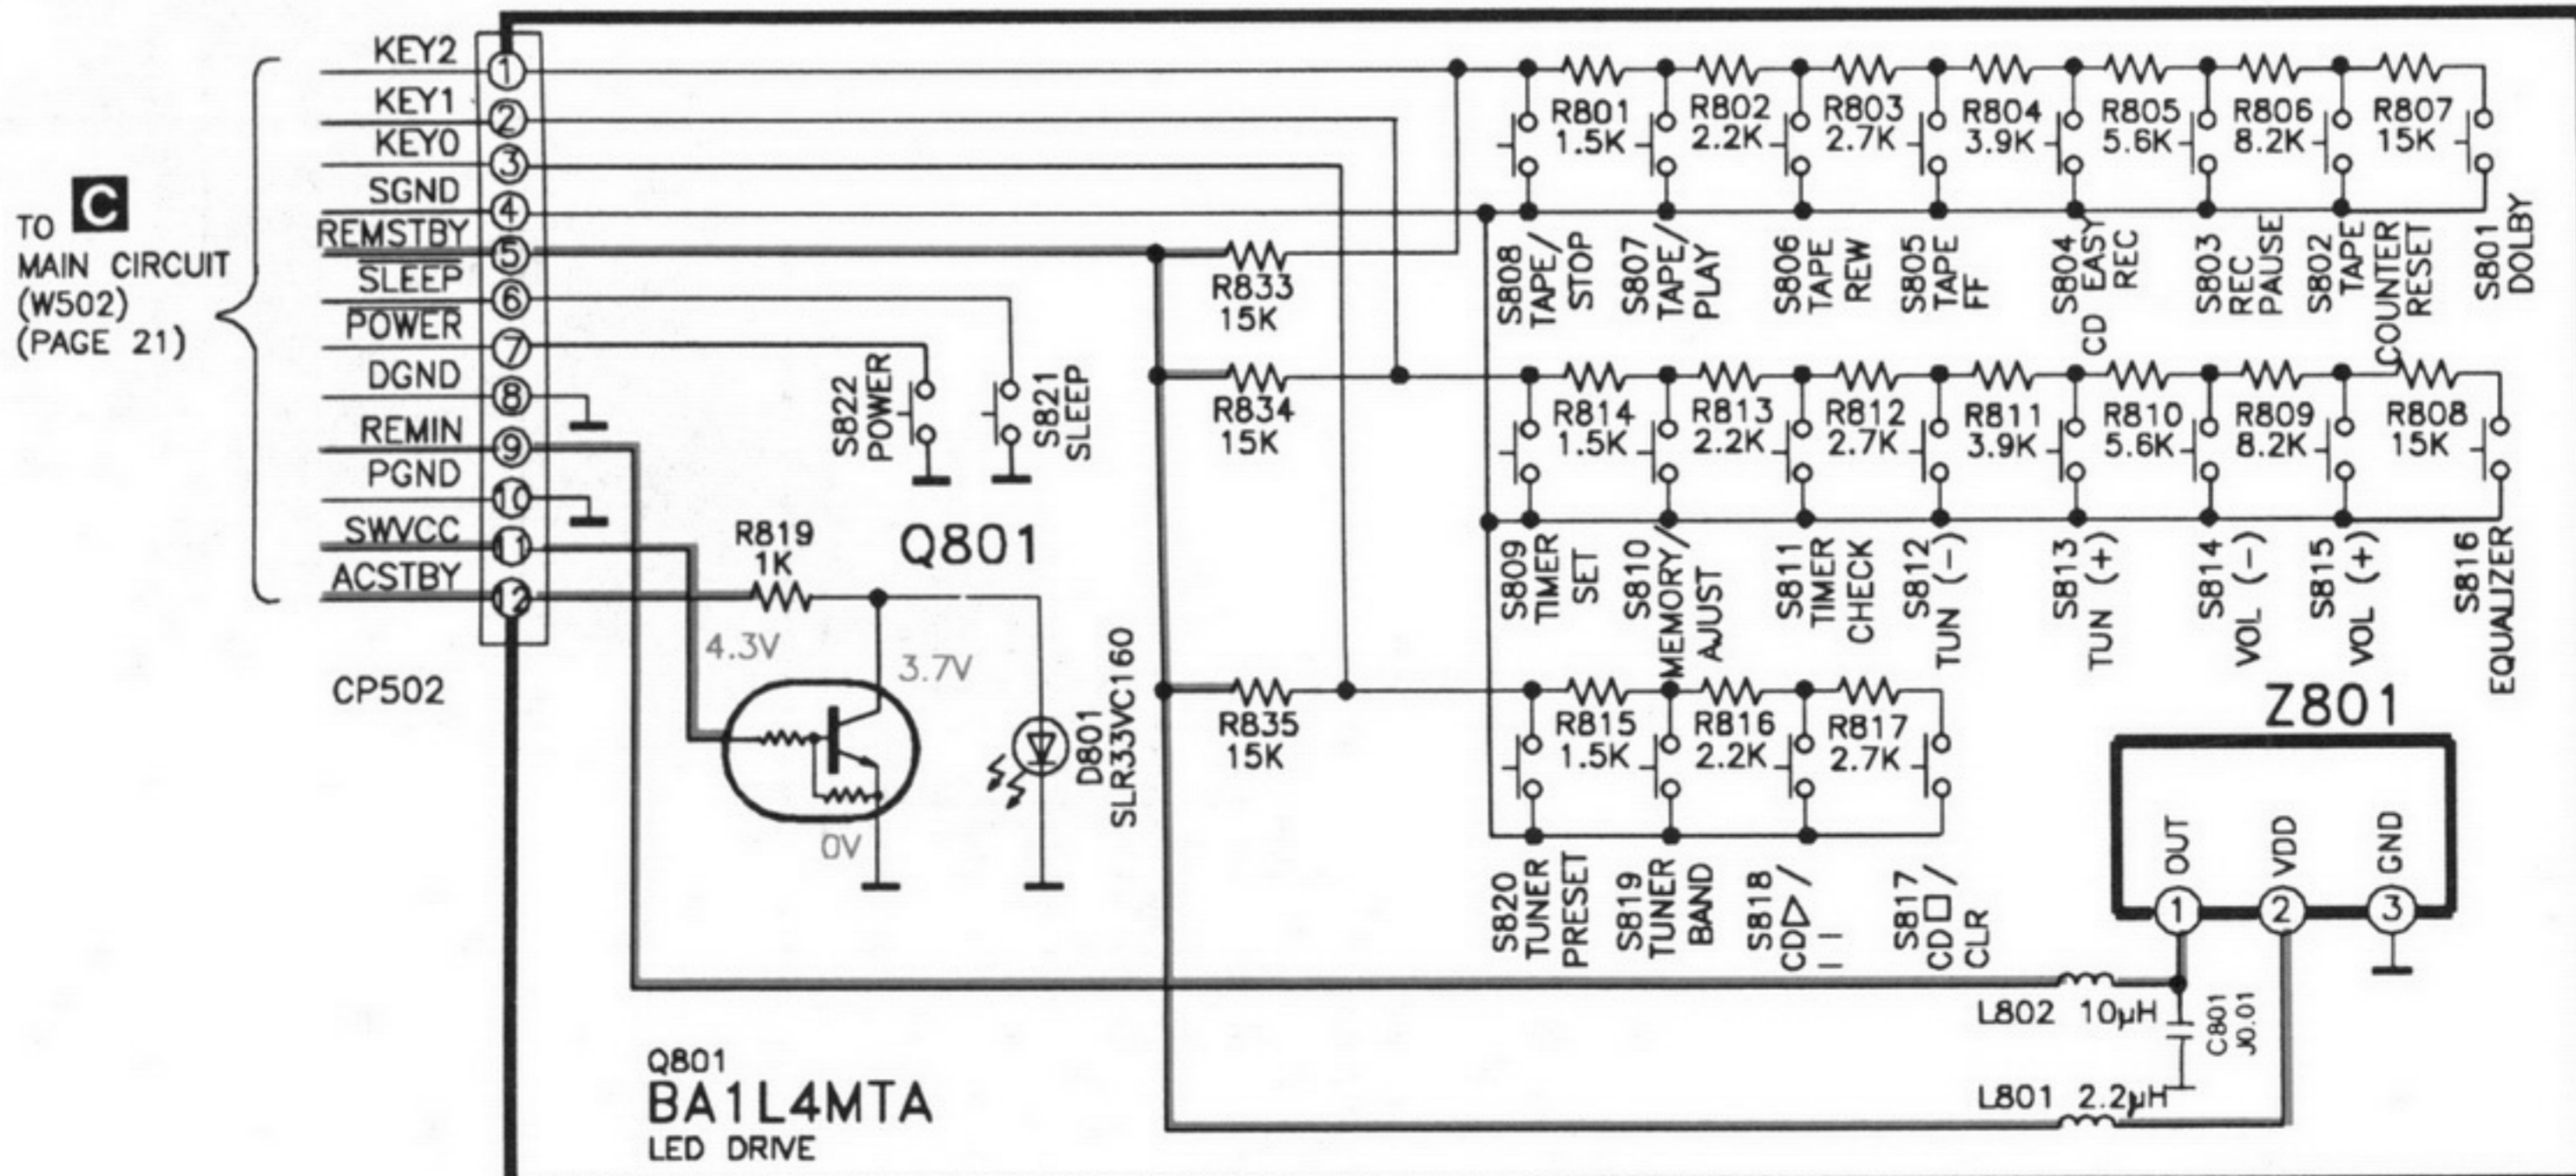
TO C MAIN CIRCUIT (W502) (PAGE 21)

KEY2 1
KEY1 2
KEY0 3
SGND 4
REMSTBY 5
SLEEP 6
POWER 7
DGND 8
REMIN 9
PGND 10
SWVCC 11
ACSTBY 12

CP502

R801 1.5K
R802 2.2K
R803 2.7K
R804 3.9K
R805 5.6K
R806 8.2K
R807 15K

S808 TAPE/ STOP
S807 TAPE/ PLAY
S806 TAPE REW
S805 TAPE FF
S804 CD EASY REC
S803 REC PAUSE
S802 TAPE COUNTER RESET
S801 DOLBY

R833 15K
R834 15K
R835 15K

S822 POWER
S821 SLEEP

R814 1.5K
R813 2.2K
R812 2.7K
R811 3.9K
R810 5.6K
R809 8.2K
R808 15K

S809 TIMER SET
S810 MEMORY/ AJUST
S811 TIMER CHECK
S812 TUN (−)
S813 TUN (+)
S814 VOL (−)
S815 VOL (+)
S816 EQUALIZER

R819 1K
Q801
4.3V
3.7V
0V

D801 SLR33VC160

R815 1.5K
R816 2.2K
R817 2.7K

S820 TUNER PRESET
S819 TUNER BAND
S818 CD▷/ I I
S817 CD□/ CLR

Z801
OUT 1
VDD 2
GND 3

L802 10μH
C801 J0.01
L801 2.2μH

Q801
BA1L4MTA
LED DRIVE